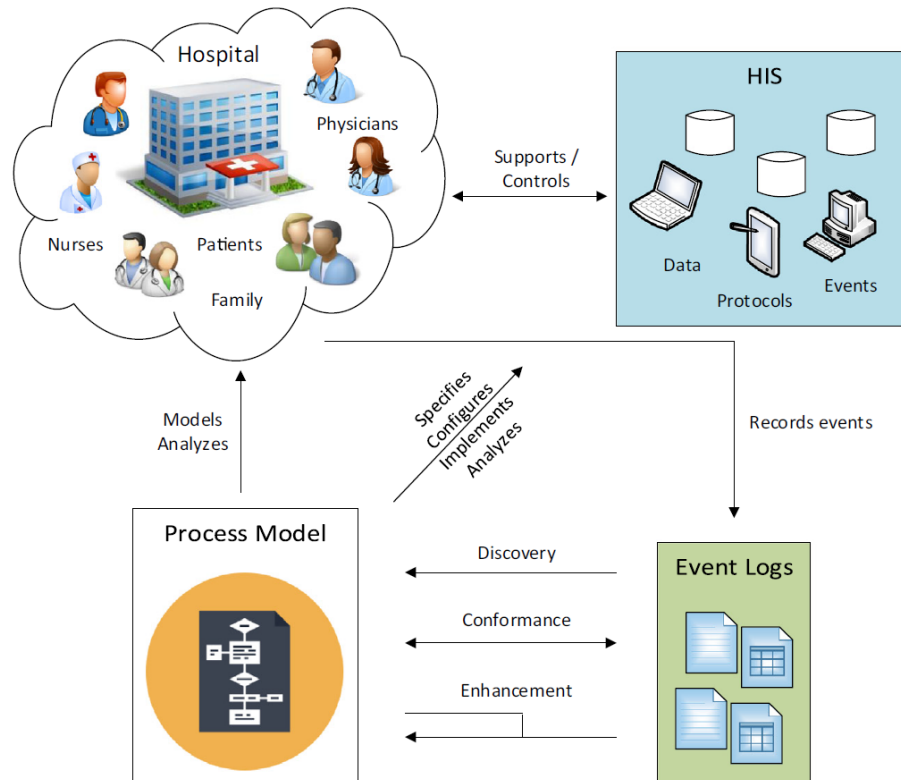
Hospital

Physicians

Nurses

Patients

Family

Supports / Controls

HIS

Data

Protocols

Events

Models Analyzes

Specifies Configures Implements Analyzes

Records events

Process Model

Discovery

Conformance

Enhancement

Event Logs